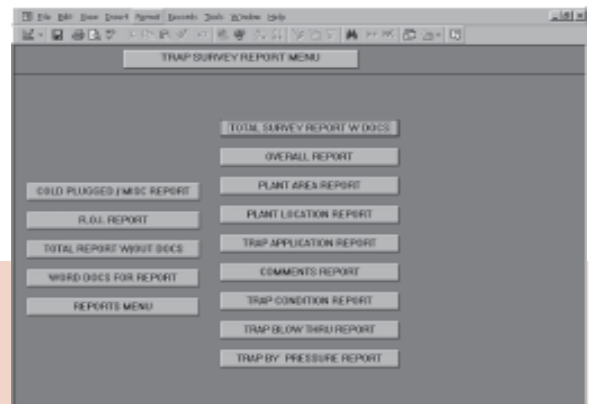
File Edit View Insert Format Records Tools Window Help

TRAP SURVEY REPORT MENU

TOTAL SURVEY REPORT W DOCS

OVERALL REPORT

PLANT AREA REPORT

PLANT LOCATION REPORT

TRAP APPLICATION REPORT

COMMENTS REPORT

TRAP CONDITION REPORT

TRAP BLOW THRU REPORT

TRAP BY PRESSURE REPORT

COLD PLUGGED FMISC REPORT

R.O.I. REPORT

TOTAL REPORT W/OUT DOCS

WORD DOCS FOR REPORT

REPORTS MENU